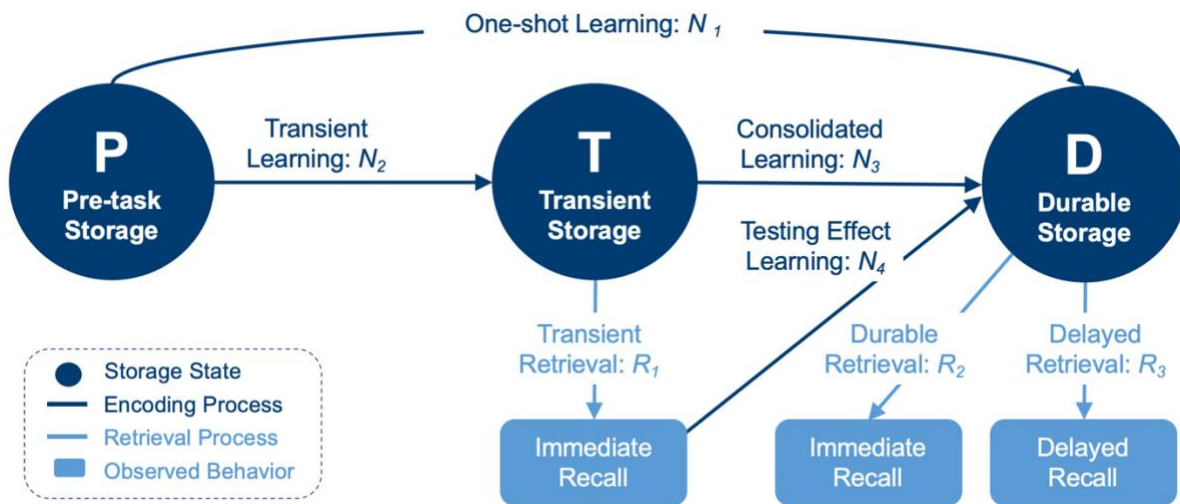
One-shot Learning: $N_1$

P
Pre-task Storage

Transient Learning: $N_2$

T
Transient Storage

Consolidated Learning: $N_3$

Testing Effect Learning: $N_4$

D
Durable Storage

Transient Retrieval: $R_1$

Durable Retrieval: $R_2$

Delayed Retrieval: $R_3$

Immediate Recall

Immediate Recall

Delayed Recall

Storage State
Encoding Process
Retrieval Process
Observed Behavior